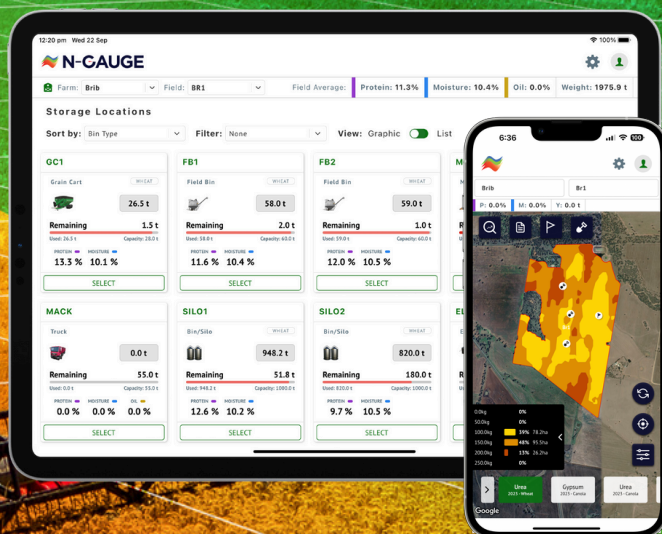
12:20 pm Wed 22 Sep
100%

N-GAUGE

Farm: Brib
Field: BR1
Field Average: Protein: 11.3% Moisture: 10.4% Oil: 0.0% Weight: 1975.9 t

Storage Locations

Sort by: Bin Type
Filter: None
View: Graphic List

GC1
Grain Cart
WHEAT
26.5 t
Remaining 1.5 t
Used: 26.5 t Capacity: 28.0 t
PROTEIN MOISTURE
13.3 % 10.1 %
SELECT

FB1
Field Bin
WHEAT
58.0 t
Remaining 2.0 t
Used: 58.0 t Capacity: 60.0 t
PROTEIN MOISTURE
11.6 % 10.4 %
SELECT

FB2
Field Bin
WHEAT
59.0 t
Remaining 1.0 t
Used: 59.0 t Capacity: 60.0 t
PROTEIN MOISTURE
12.0 % 10.5 %
SELECT

MACK
Truck
0.0 t
Remaining 55.0 t
Used: 0.0 t Capacity: 55.0 t
PROTEIN MOISTURE OIL
0.0 % 0.0 % 0.0 %
SELECT

SILO1
Bin/Silo
WHEAT
948.2 t
Remaining 51.8 t
Used: 948.2 t Capacity: 1000.0 t
PROTEIN MOISTURE
12.6 % 10.2 %
SELECT

SILO2
Bin/Silo
WHEAT
820.0 t
Remaining 180.0 t
Used: 820.0 t Capacity: 1000.0 t
PROTEIN MOISTURE
9.7 % 10.5 %
SELECT

6:36

Brib
Br1
P: 0.0% M: 0.0% Y: 0.0%

0.0kg 0%
50.0kg 0%
100.0kg 39% 78.2ha
150.0kg 48% 95.5ha
200.0kg 13% 26.2ha
250.0kg 0%

Urea
2023 - Wheat
Gypsum
2023 - Canola
Urea
2023 - Canola

Google